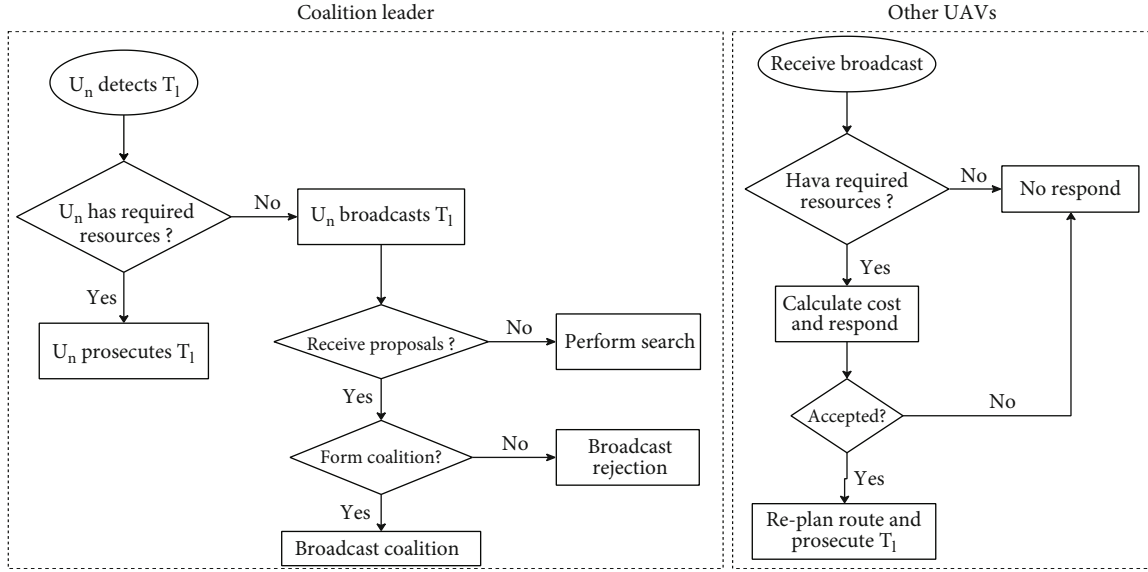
Coalition leader

$U_n$ detects $T_l$

$U_n$ has required resources ?

No

$U_n$ broadcasts $T_l$

Yes

$U_n$ prosecutes $T_l$

Receive proposals ?

No

Perform search

Yes

Form coalition?

No

Broadcast rejection

Yes

Broadcast coalition

Other UAVs

Receive broadcast

Hava required resources ?

No

No respond

Yes

Calculate cost and respond

Accepted?

No

Yes

Re-plan route and prosecute $T_l$